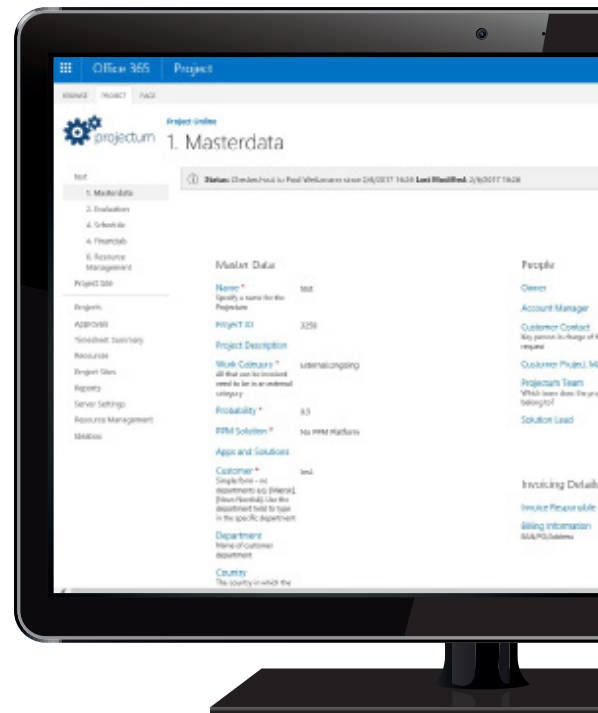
Office 365 Project

BROWSE PROJECT PAGE

projectum

Project Online
1. Masterdata

Status: Checked out to Poul Wellumsen since 2/6/2017 16:26 Last Modified: 2/6/2017 16:26

test
1. Masterdata
2. Evaluation
3. Schedule
4. Financials
5. Resource Management
Project Site
Projects
Approvals
Timesheet Summary
Resources
Project Sites
Reports
Server Settings
Resource Management
Ideation

Master Data

Name *
Specify a name for the Projectum
test

Project ID
3256

Project Description

Work Category *
All that can be invoiced need to be in an external category
external/ongoing

Probability *
0.5

PPM Solution *
No PPM Platform

Apps and Solutions

Customer *
Simple form - no departments e.g. [Name]. [Town/Kombi]. Use the department field to type in the specific department
test

Department
Name of customer department

Country
The country in which the

People

Owner

Account Manager

Customer Contact
Key person in charge of the request

Customer Project M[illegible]

Projectum Team
Which team does the project belong to?

Solution Lead

Invoicing Details

Invoice Responsible

Billing Information
EAN/PO/Address